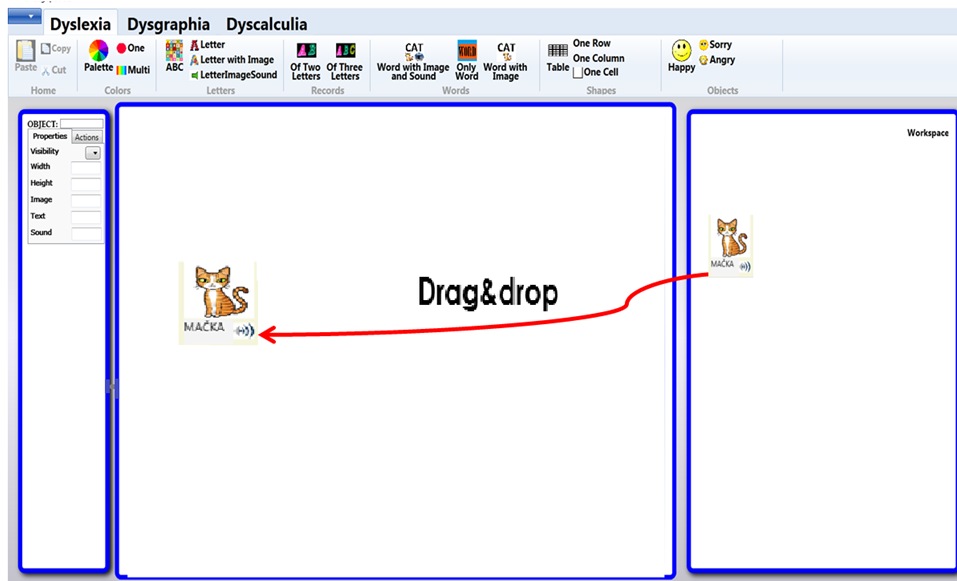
Dyslexia Dysgraphia Dyscalculia

Paste Copy Cut
Home

Palette One Multi
Colors

ABC Letter Letter with Image LetterImageSound
Letters

Of Two Letters Of Three Letters
Records

CAT Word with Image and Sound
WORD Only Word
CAT Word with Image
Words

Table One Row One Column One Cell
Shapes

Happy Sorry Angry
Objects

OBJECT:
Properties Actions
Visibility
Width
Height
Image
Text
Sound

MAČKA

Drag&drop

Workspace

MAČKA